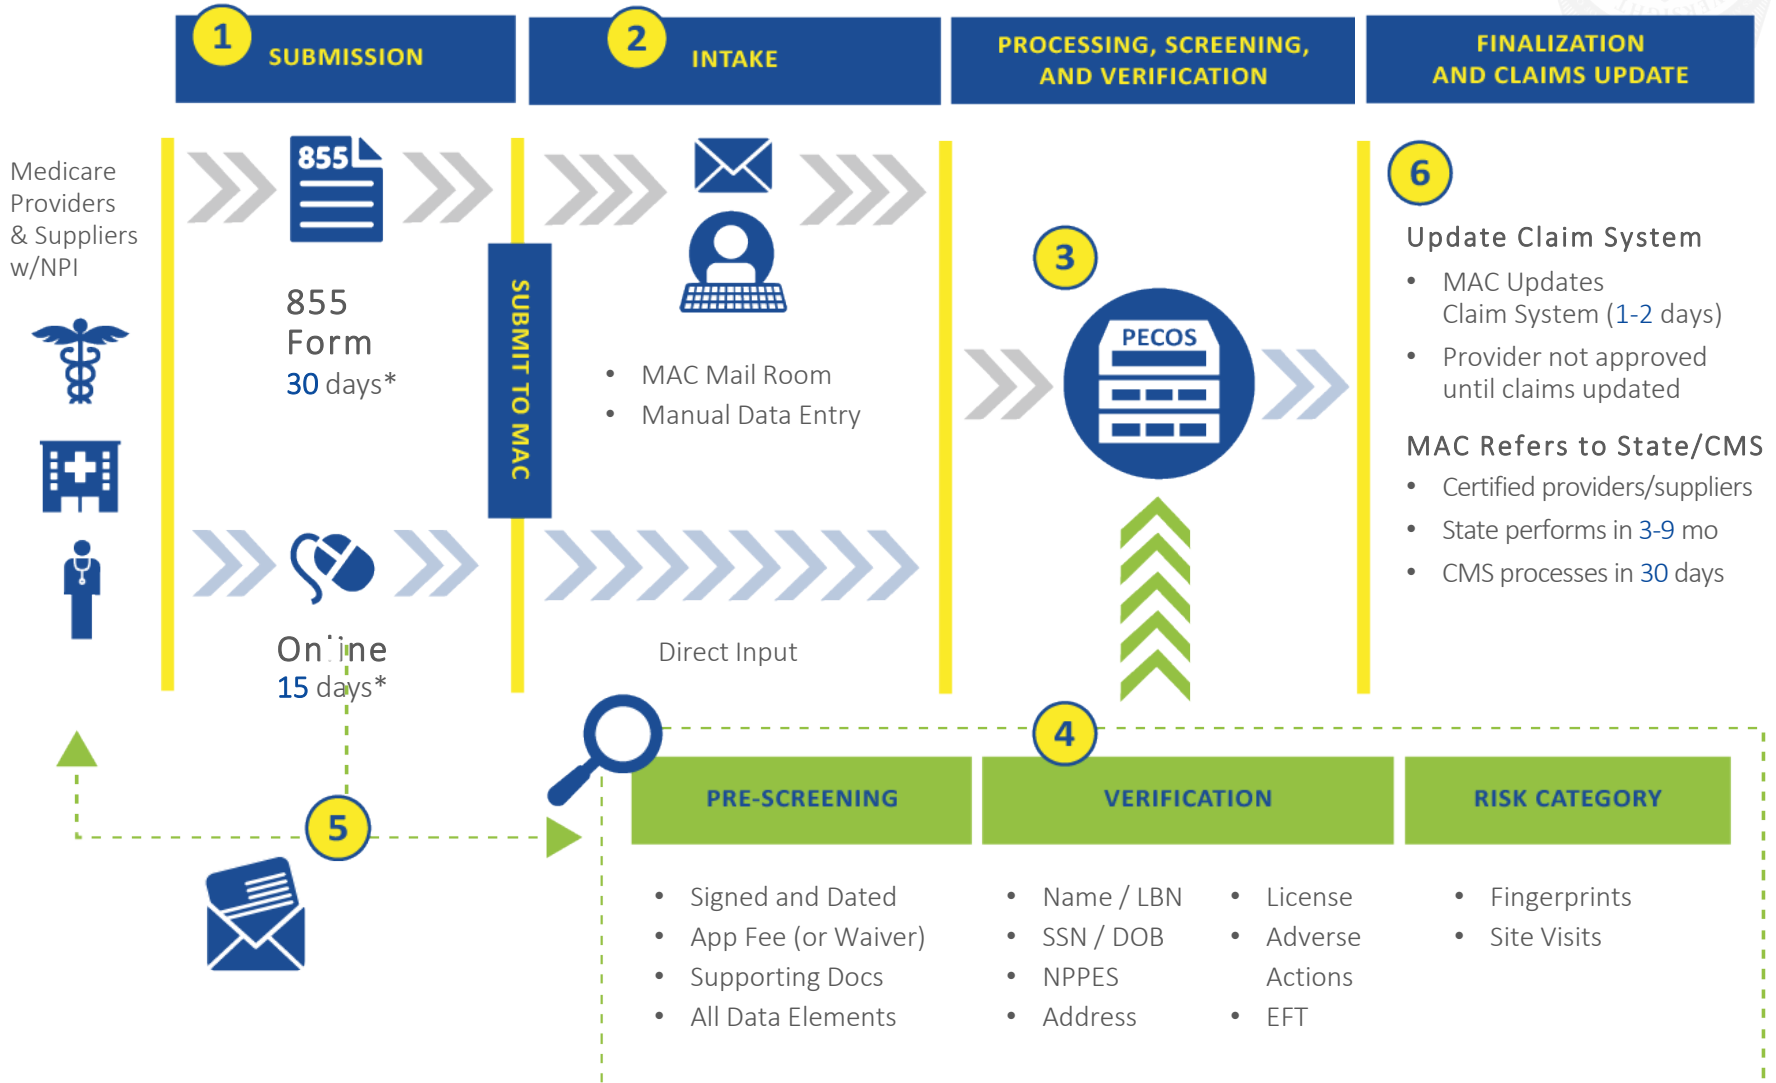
1 SUBMISSION

2 INTAKE

PROCESSING, SCREENING, AND VERIFICATION

FINALIZATION AND CLAIMS UPDATE

Medicare Providers & Suppliers w/NPI

855

855 Form
30 days*

SUBMIT TO MAC

- MAC Mail Room
- Manual Data Entry

Online
15 days*

Direct Input

3

PECOS

6

Update Claim System
- MAC Updates Claim System (1-2 days)
- Provider not approved until claims updated

MAC Refers to State/CMS
- Certified providers/suppliers
- State performs in 3-9 mo
- CMS processes in 30 days

4

5

PRE-SCREENING
- Signed and Dated
- App Fee (or Waiver)
- Supporting Docs
- All Data Elements

VERIFICATION
- Name / LBN
- SSN / DOB
- NPPES
- Address
- License
- Adverse Actions
- EFT

RISK CATEGORY
- Fingerprints
- Site Visits